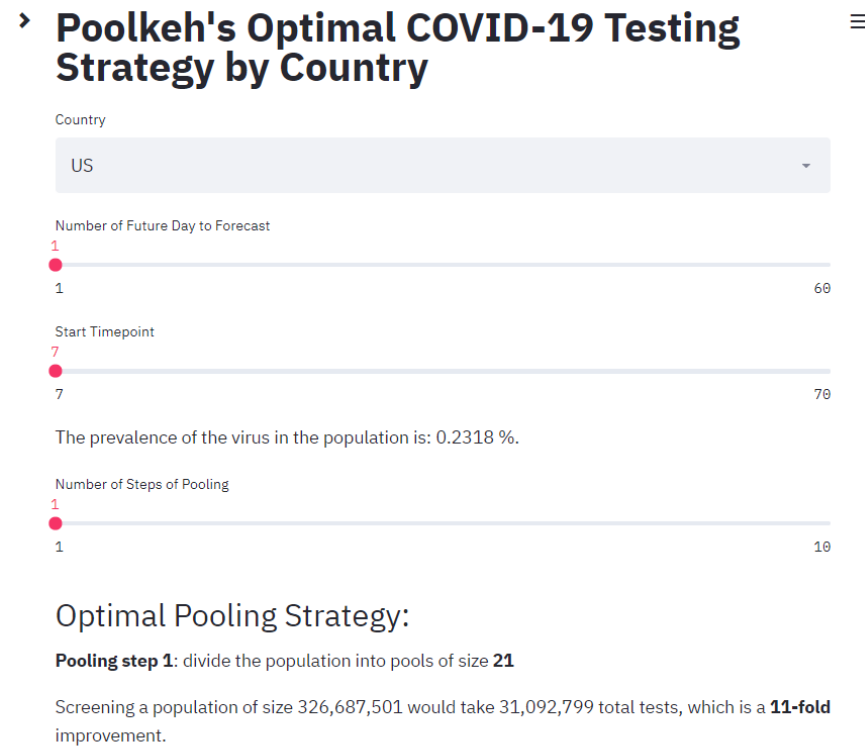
# Poolkeh's Optimal COVID-19 Testing Strategy by Country

Country

US

Number of Future Day to Forecast

1

1

60

Start Timepoint

7

7

70

The prevalence of the virus in the population is: 0.2318 %.

Number of Steps of Pooling

1

1

10

Optimal Pooling Strategy:

**Pooling step 1**: divide the population into pools of size **21**

Screening a population of size 326,687,501 would take 31,092,799 total tests, which is a **11-fold** improvement.